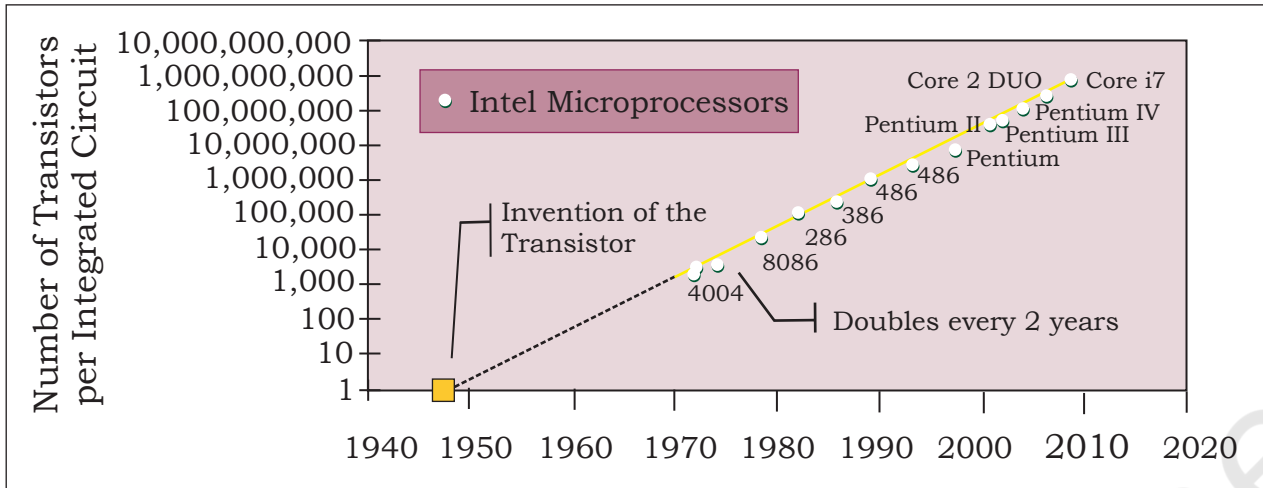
Number of Transistors per Integrated Circuit

10,000,000,000
1,000,000,000
100,000,000
10,000,000
1,000,000
100,000
10,000
1,000
100
10
1

Intel Microprocessors

Core 2 DUO
Core i7
Pentium IV
Pentium II
Pentium III
Pentium
486
486
386
286
8086
4004

Invention of the Transistor

Doubles every 2 years

1940 1950 1960 1970 1980 1990 2000 2010 2020